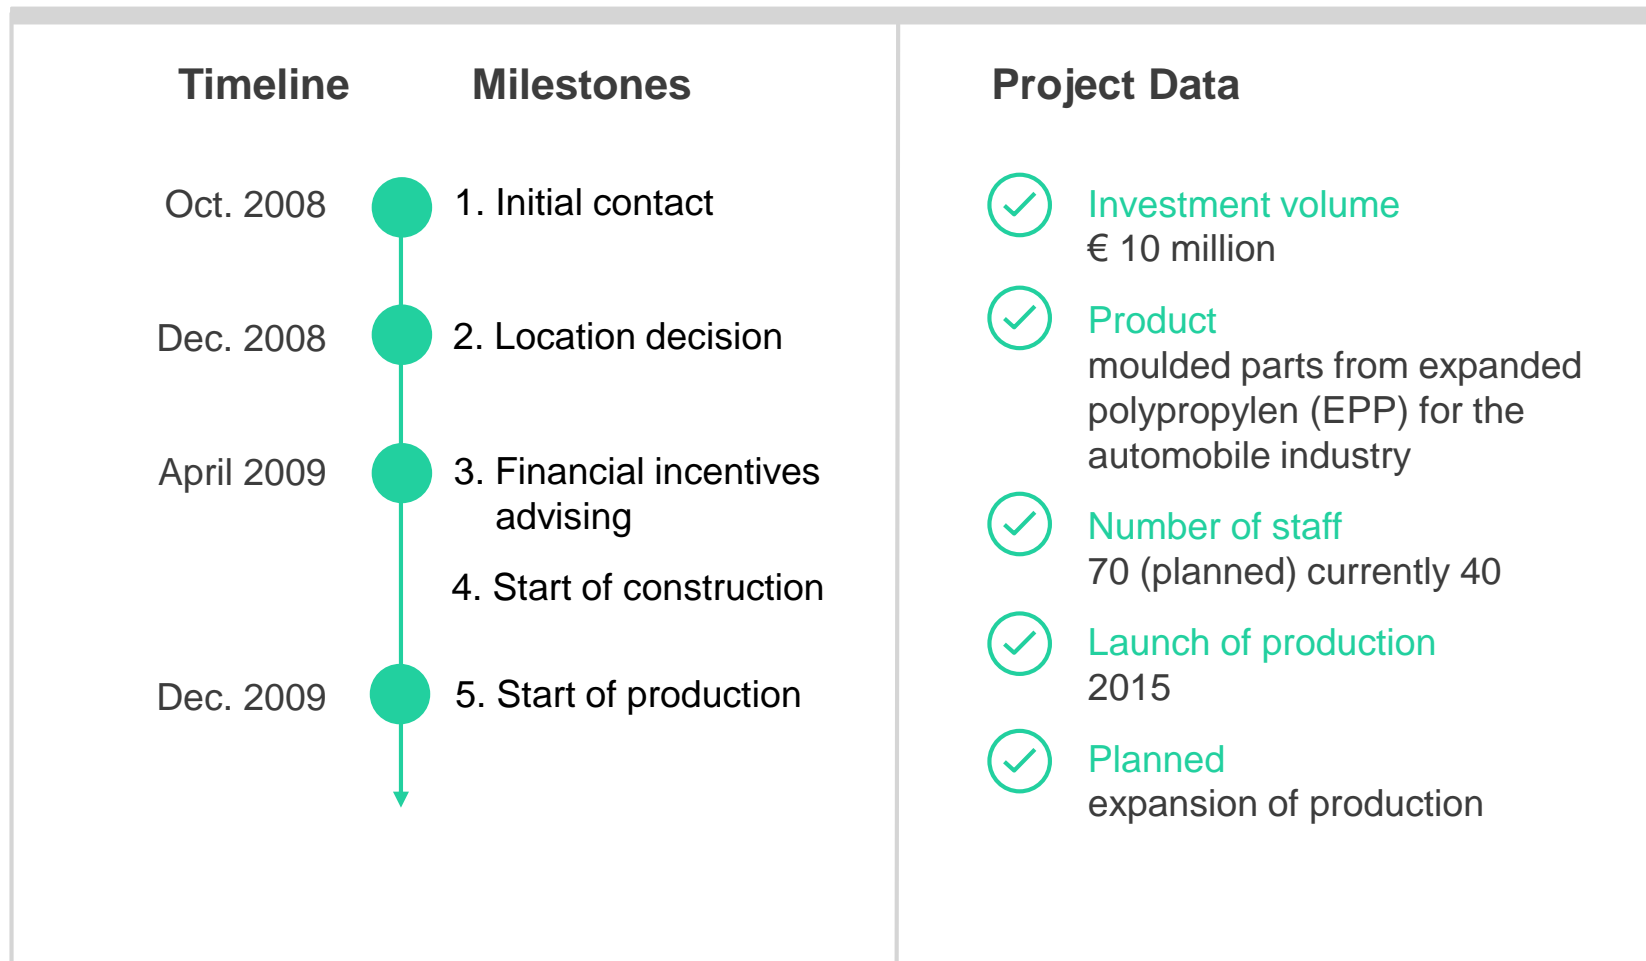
Timeline

Milestones

Oct. 2008
1. Initial contact

Dec. 2008
2. Location decision

April 2009
3. Financial incentives advising

4. Start of construction

Dec. 2009
5. Start of production

Project Data

Investment volume
€ 10 million

Product
moulded parts from expanded polypropylen (EPP) for the automobile industry

Number of staff
70 (planned) currently 40

Launch of production
2015

Planned
expansion of production